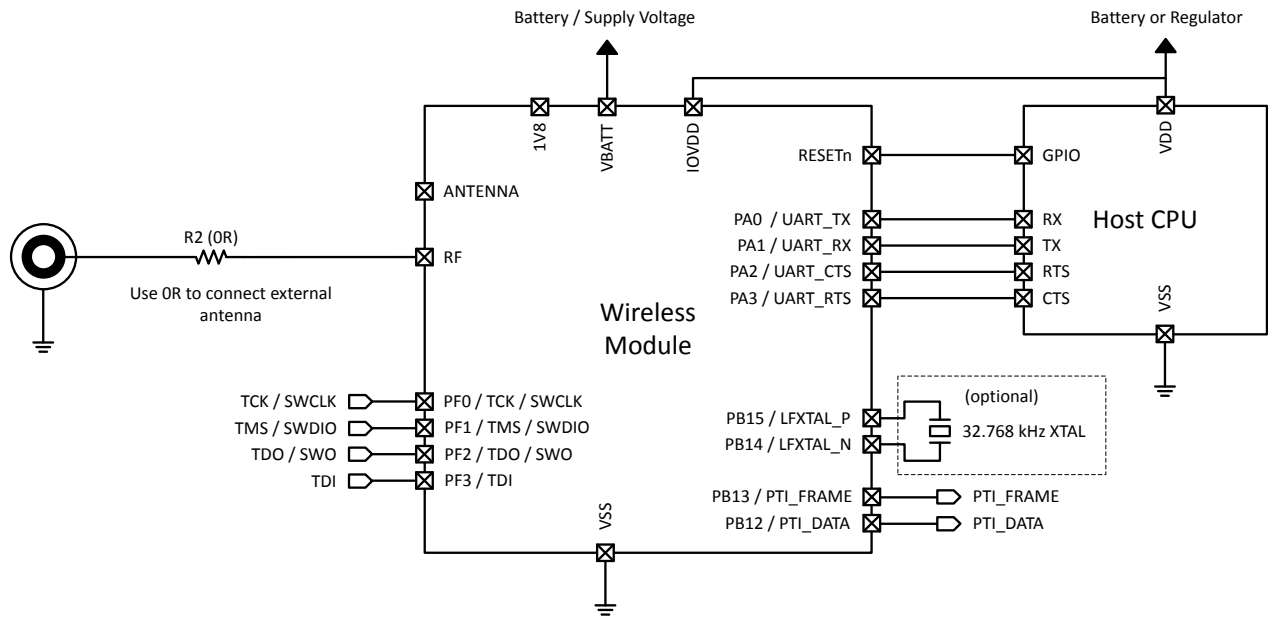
Battery / Supply Voltage

Battery or Regulator

1V8
VBATT
IOVDD

VDD

RESETn
GPIO

ANTENNA

PA0 / UART_TX
RX
Host CPU
PA1 / UART_RX
TX
PA2 / UART_CTS
RTS
PA3 / UART_RTS
CTS

R2 (0R)
RF

Use 0R to connect external antenna

Wireless Module

VSS

(optional)

TCK / SWCLK
PF0 / TCK / SWCLK
PB15 / LFXTAL_P
TMS / SWDIO
PF1 / TMS / SWDIO
32.768 kHz XTAL
TDO / SWO
PF2 / TDO / SWO
PB14 / LFXTAL_N
TDI
PF3 / TDI

PB13 / PTI_FRAME
PTI_FRAME
VSS
PB12 / PTI_DATA
PTI_DATA